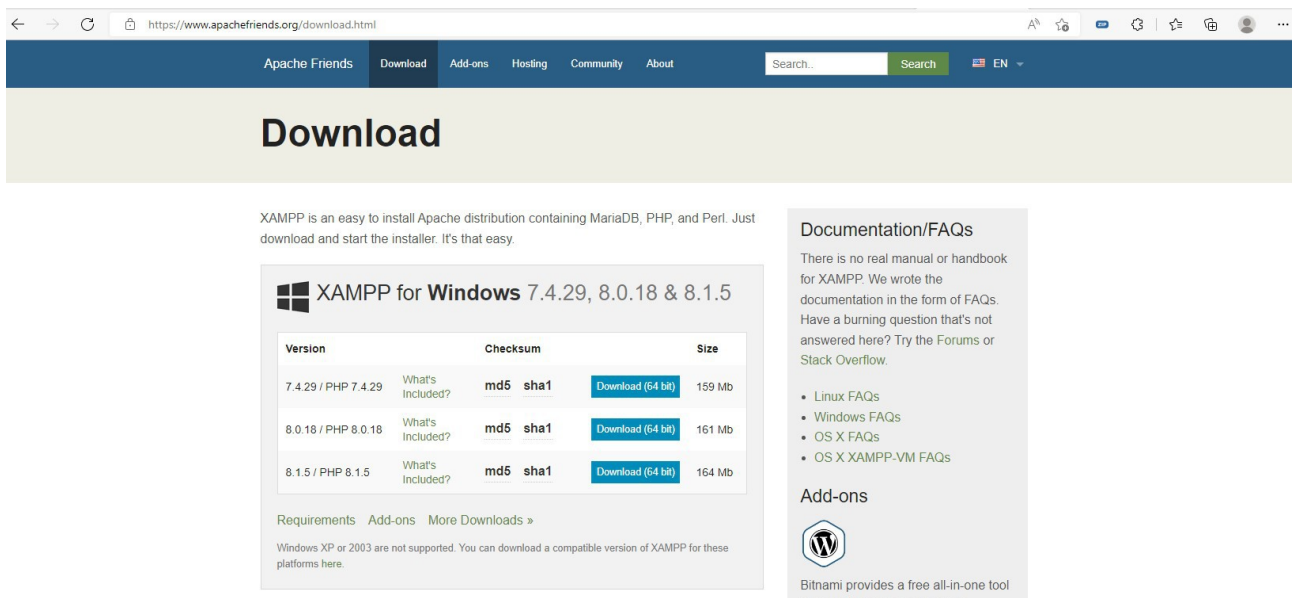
https://www.apachefriends.org/download.html

Apache Friends Download Add-ons Hosting Community About Search.. Search EN

Download

XAMPP is an easy to install Apache distribution containing MariaDB, PHP, and Perl. Just download and start the installer. It's that easy.

XAMPP for Windows 7.4.29, 8.0.18 & 8.1.5

| Version | | Checksum | | Size |
|---|---|---|---|---|
| 7.4.29 / PHP 7.4.29 | What's Included? | md5 sha1 | Download (64 bit) | 159 Mb |
| 8.0.18 / PHP 8.0.18 | What's Included? | md5 sha1 | Download (64 bit) | 161 Mb |
| 8.1.5 / PHP 8.1.5 | What's Included? | md5 sha1 | Download (64 bit) | 164 Mb |

Requirements Add-ons More Downloads »

Windows XP or 2003 are not supported. You can download a compatible version of XAMPP for these platforms here.

Documentation/FAQs

There is no real manual or handbook for XAMPP. We wrote the documentation in the form of FAQs. Have a burning question that's not answered here? Try the Forums or Stack Overflow.

- Linux FAQs
- Windows FAQs
- OS X FAQs
- OS X XAMPP-VM FAQs

Add-ons

Bitnami provides a free all-in-one tool